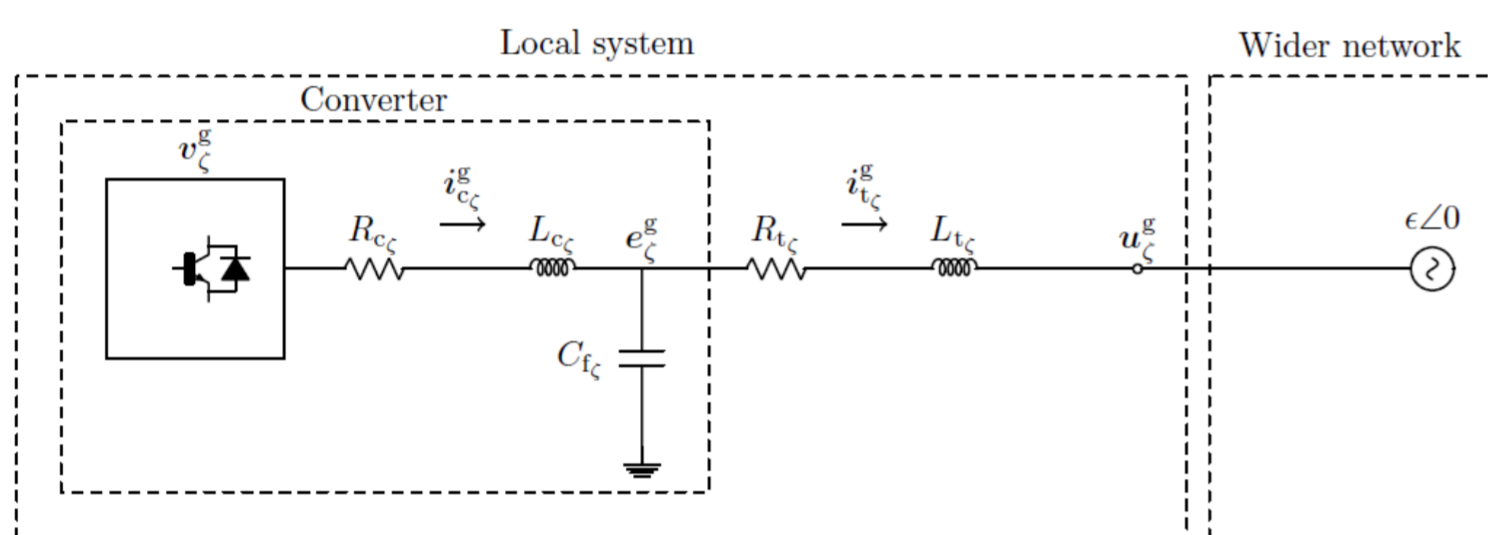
Local system

Wider network

Converter

$\boldsymbol{v}_{\zeta}^{\mathrm{g}}$

$R_{\mathrm{c}_{\zeta}}$

$\boldsymbol{i}_{\mathrm{c}_{\zeta}}^{\mathrm{g}}$

$L_{\mathrm{c}_{\zeta}}$

$\boldsymbol{e}_{\zeta}^{\mathrm{g}}$

$R_{\mathrm{t}_{\zeta}}$

$\boldsymbol{i}_{\mathrm{t}_{\zeta}}^{\mathrm{g}}$

$L_{\mathrm{t}_{\zeta}}$

$\boldsymbol{u}_{\zeta}^{\mathrm{g}}$

$\epsilon\angle 0$

$C_{\mathrm{f}_{\zeta}}$